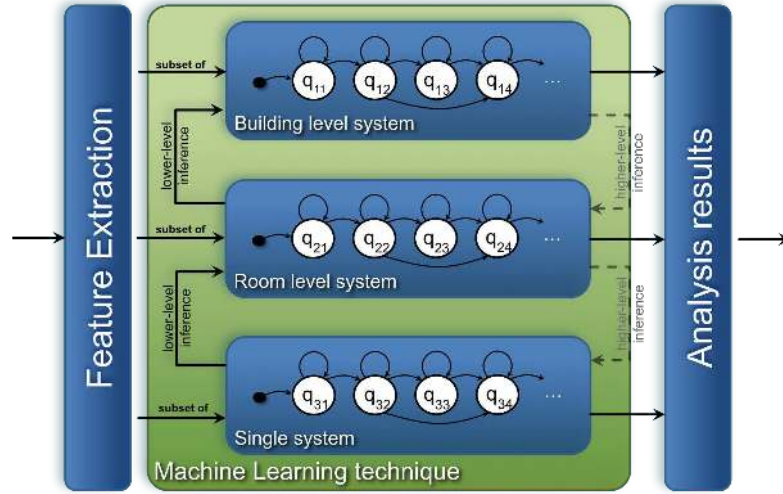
Feature Extraction

subset of

$q_{11}$ $q_{12}$ $q_{13}$ $q_{14}$ ...

Building level system

lower-level inference

higher-level inference

subset of

$q_{21}$ $q_{22}$ $q_{23}$ $q_{24}$ ...

Room level system

lower-level inference

higher-level inference

subset of

$q_{31}$ $q_{32}$ $q_{33}$ $q_{34}$ ...

Single system

Machine Learning technique

Analysis results